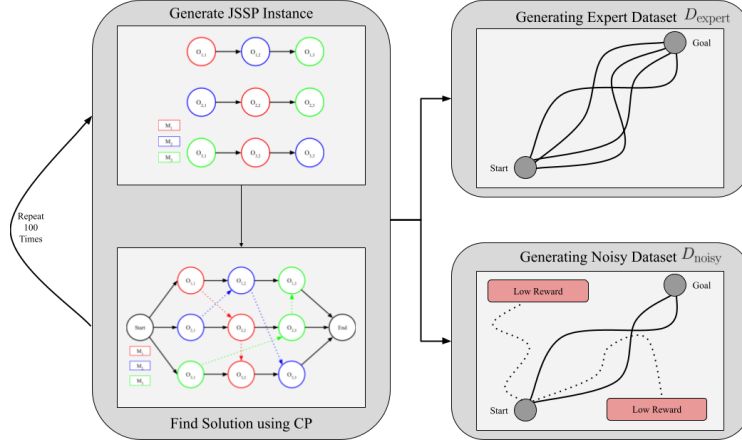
Generate JSSP Instance

$O_{1,1}$ $O_{1,2}$ $O_{1,3}$

$O_{2,1}$ $O_{2,2}$ $O_{2,3}$

$M_1$
$M_2$
$M_3$

$O_{3,1}$ $O_{3,2}$ $O_{3,3}$

Repeat 100 Times

Start
$O_{1,1}$ $O_{1,2}$ $O_{1,3}$
$O_{2,1}$ $O_{2,2}$ $O_{2,3}$
$O_{3,1}$ $O_{3,2}$ $O_{3,3}$
End
$M_1$
$M_2$
$M_3$

Find Solution using CP

Generating Expert Dataset $D_{\text{expert}}$

Goal

Start

Generating Noisy Dataset $D_{\text{noisy}}$

Low Reward

Goal

Start

Low Reward